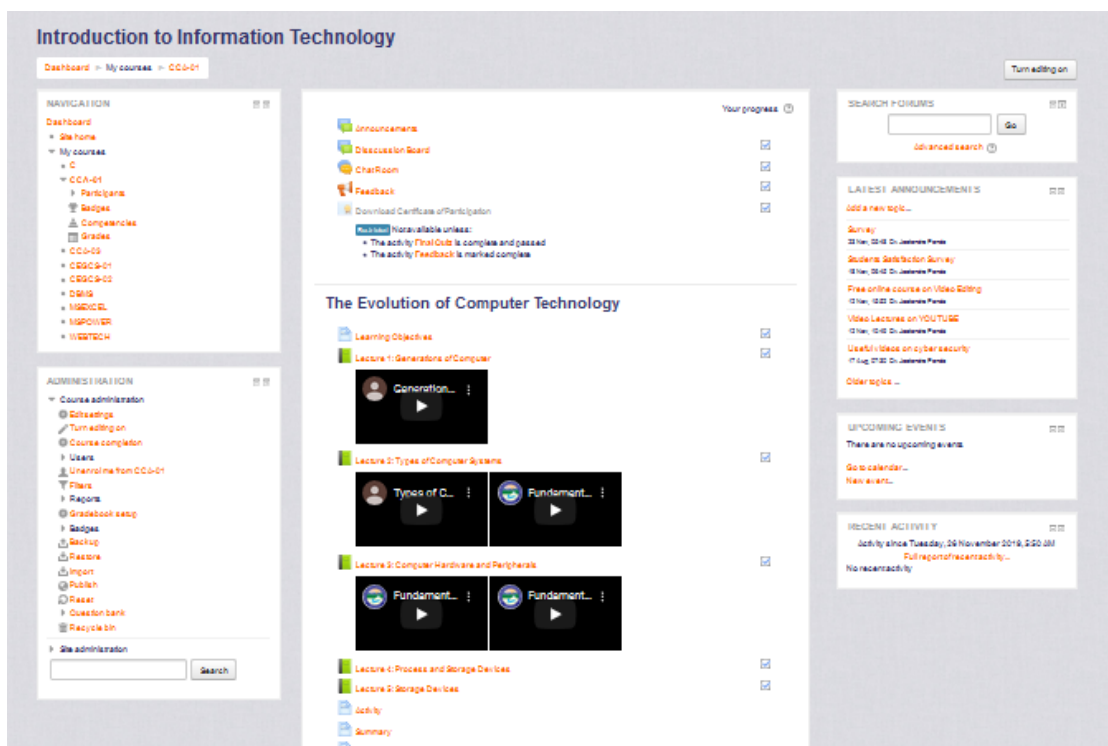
Introduction to Information Technology

Dashboard ► My courses ► CCC-01

Turn editing on

NAVIGATION

Dashboard
Site home
My courses
C
CCA-01
Participants
Badges
Competencies
Grades
CCA-03
CBSCS-01
CBSCS-02
DBMS
MSEXCEL
MSPOWER
WEBTECH

ADMINISTRATION

Course administration
Edit settings
Turn editing on
Course completion
Users
Unenrol me from CCC-01
Filters
Reports
Gradebook setup
Badges
Backup
Restore
Import
Publish
Reset
Question bank
Recycle bin

Site administration

Search

Your progress

Announcements
Discussion Board
Chat Room
Feedback
Download Certificate of Participation
Restricted Not available unless:
The activity Final Quiz is complete and passed
The activity Feedback is marked complete

The Evolution of Computer Technology

Learning Objectives
Lecture 1: Generations of Computer
Generation...
Lecture 2: Types of Computer Systems
Types of C...
Fundament...
Lecture 3: Computer Hardware and Peripherals
Fundament...
Fundament...
Lecture 4: Process and Storage Devices
Lecture 5: Storage Devices
Activity
Summary

SEARCH FORUMS

Go
Advanced search

LATEST ANNOUNCEMENTS

Add a new topic...
Survey
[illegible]
Students Satisfaction Survey
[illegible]
Free online course on Video Editing
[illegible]
Video Lectures on YOUTUBE
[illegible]
Useful videos on cyber security
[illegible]
Older topics ...

UPCOMING EVENTS

There are no upcoming events
Go to calendar...
New event...

RECENT ACTIVITY

Activity since Tuesday, 26 November 2019, 9:20 AM
Full report of recent activity...
No recent activity